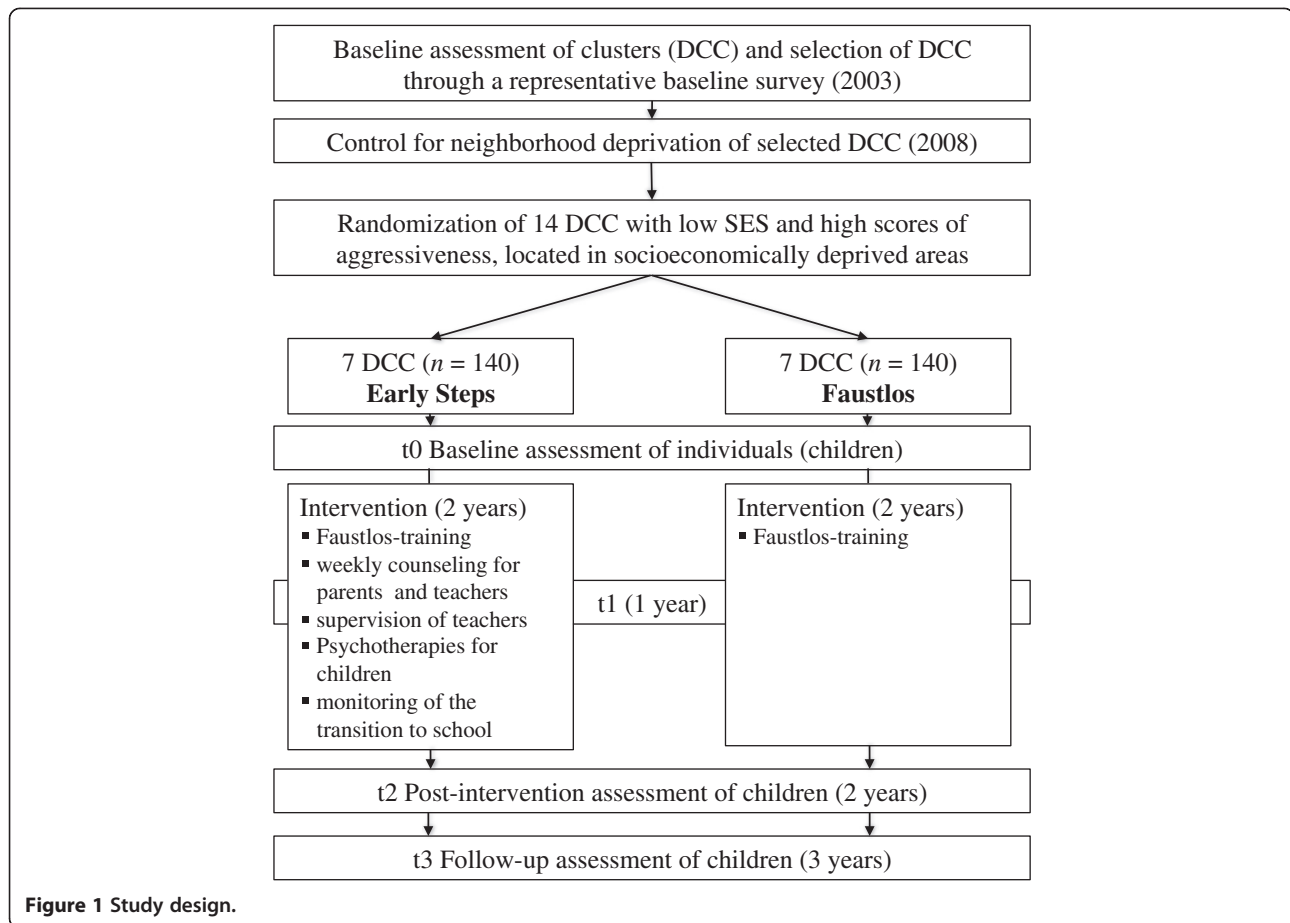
Baseline assessment of clusters (DCC) and selection of DCC through a representative baseline survey (2003)

Control for neighborhood deprivation of selected DCC (2008)

Randomization of 14 DCC with low SES and high scores of aggressiveness, located in socioeconomically deprived areas

7 DCC ($n$ = 140)
**Early Steps**

7 DCC ($n$ = 140)
**Faustlos**

t0 Baseline assessment of individuals (children)

Intervention (2 years)
- Faustlos-training
- weekly counseling for parents and teachers
- supervision of teachers
- Psychotherapies for children
- monitoring of the transition to school

t1 (1 year)

Intervention (2 years)
- Faustlos-training

t2 Post-intervention assessment of children (2 years)

t3 Follow-up assessment of children (3 years)

**Figure 1 Study design.**